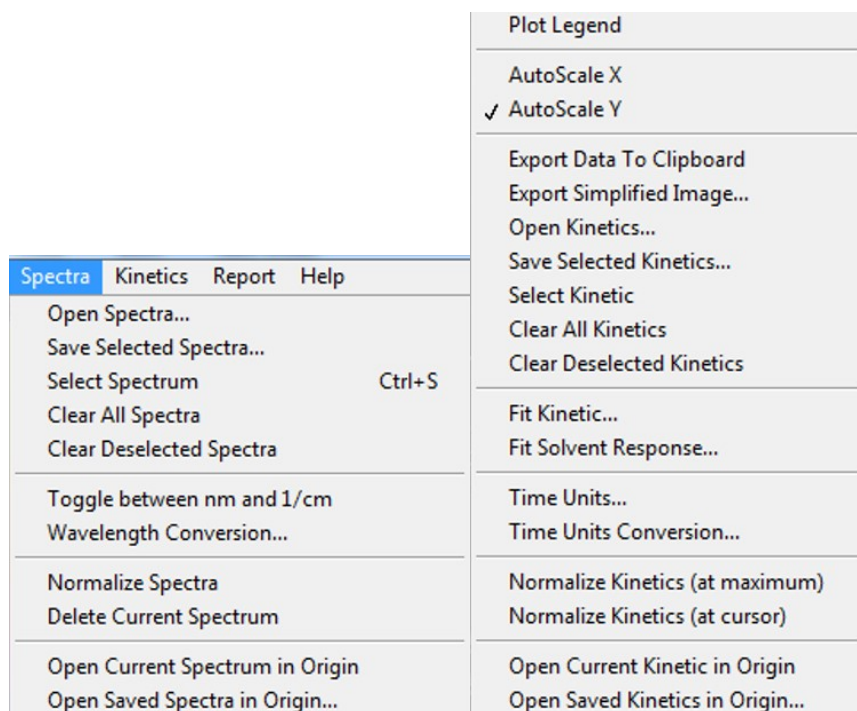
Spectra Kinetics Report Help

Open Spectra...
Save Selected Spectra...
Select Spectrum Ctrl+S
Clear All Spectra
Clear Deselected Spectra

Toggle between nm and 1/cm
Wavelength Conversion...

Normalize Spectra
Delete Current Spectrum

Open Current Spectrum in Origin
Open Saved Spectra in Origin...

Plot Legend

AutoScale X
✓ AutoScale Y

Export Data To Clipboard
Export Simplified Image...
Open Kinetics...
Save Selected Kinetics...
Select Kinetic
Clear All Kinetics
Clear Deselected Kinetics

Fit Kinetic...
Fit Solvent Response...

Time Units...
Time Units Conversion...

Normalize Kinetics (at maximum)
Normalize Kinetics (at cursor)

Open Current Kinetic in Origin
Open Saved Kinetics in Origin...